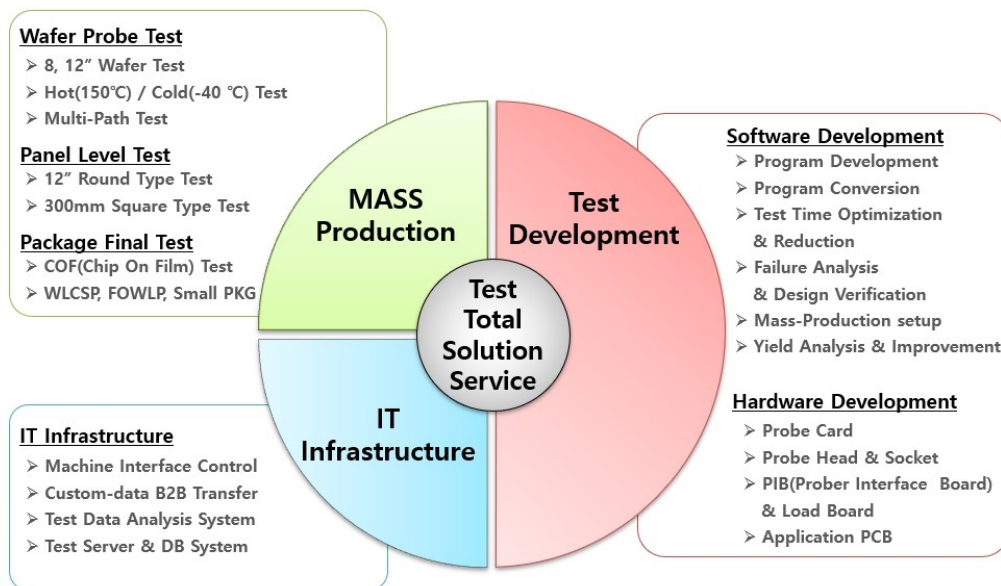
Wafer Probe Test
➢ 8, 12" Wafer Test
➢ Hot(150℃) / Cold(-40 ℃) Test
➢ Multi-Path Test

Panel Level Test
➢ 12" Round Type Test
➢ 300mm Square Type Test

Package Final Test
➢ COF(Chip On Film) Test
➢ WLCSP, FOWLP, Small PKG

MASS Production

Test Development

Test Total Solution Service

IT Infrastructure

Software Development
➢ Program Development
➢ Program Conversion
➢ Test Time Optimization & Reduction
➢ Failure Analysis & Design Verification
➢ Mass-Production setup
➢ Yield Analysis & Improvement

Hardware Development
➢ Probe Card
➢ Probe Head & Socket
➢ PIB(Prober Interface Board) & Load Board
➢ Application PCB

IT Infrastructure
➢ Machine Interface Control
➢ Custom-data B2B Transfer
➢ Test Data Analysis System
➢ Test Server & DB System